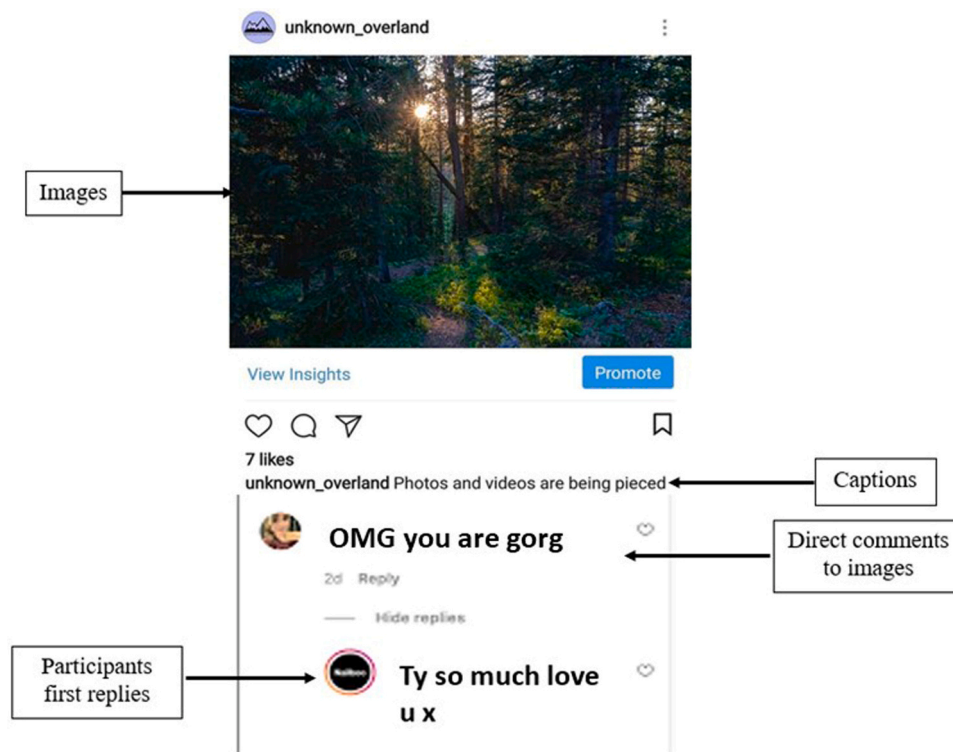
unknown_overland

Images

View Insights

Promote

7 likes

unknown_overland Photos and videos are being pieced

Captions

OMG you are gorg

2d Reply

Direct comments to images

Hide replies

Participants first replies

Ty so much love u x